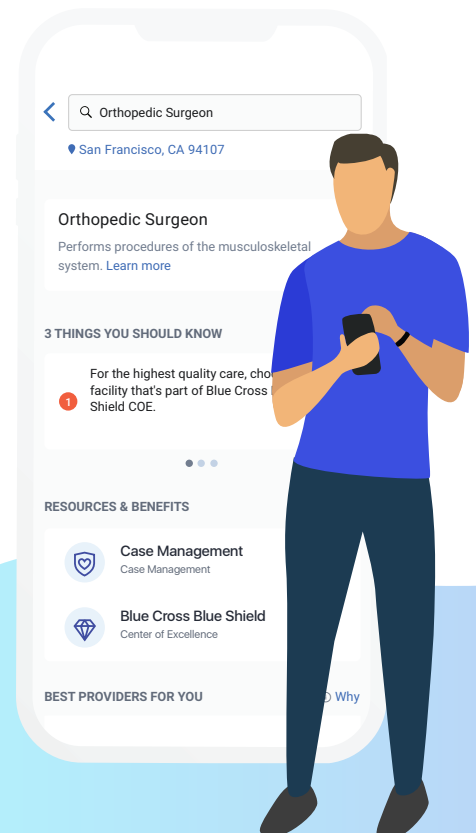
Orthopedic Surgeon

San Francisco, CA 94107

Orthopedic Surgeon

Performs procedures of the musculoskeletal system. Learn more

3 THINGS YOU SHOULD KNOW

1 For the highest quality care, cho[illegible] facility that's part of Blue Cross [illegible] Shield COE.

RESOURCES & BENEFITS

Case Management
Case Management

Blue Cross Blue Shield
Center of Excellence

BEST PROVIDERS FOR YOU

Why